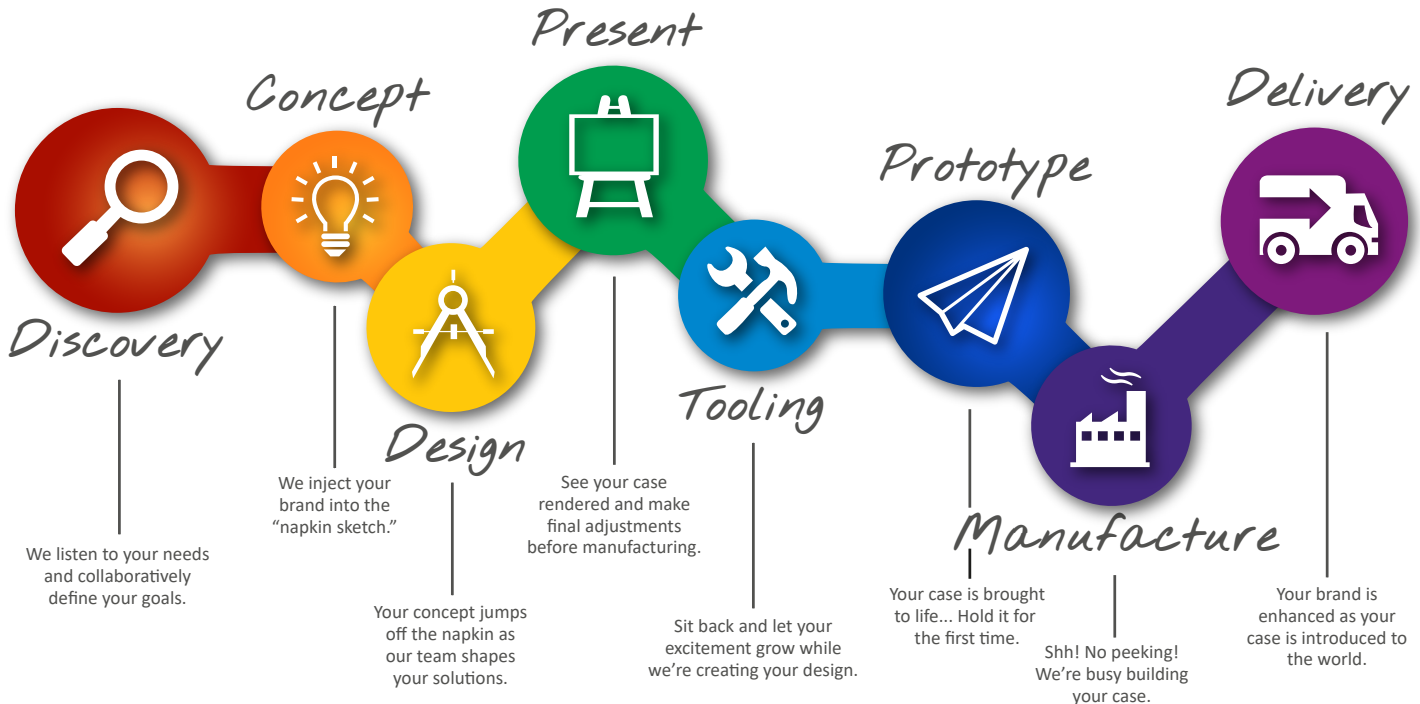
Present

Concept

Delivery

Prototype

Discovery

Tooling

Design

Manufacture

We listen to your needs and collaboratively define your goals.

We inject your brand into the "napkin sketch."

Your concept jumps off the napkin as our team shapes your solutions.

See your case rendered and make final adjustments before manufacturing.

Sit back and let your excitement grow while we're creating your design.

Your case is brought to life... Hold it for the first time.

Shh! No peeking! We're busy building your case.

Your brand is enhanced as your case is introduced to the world.